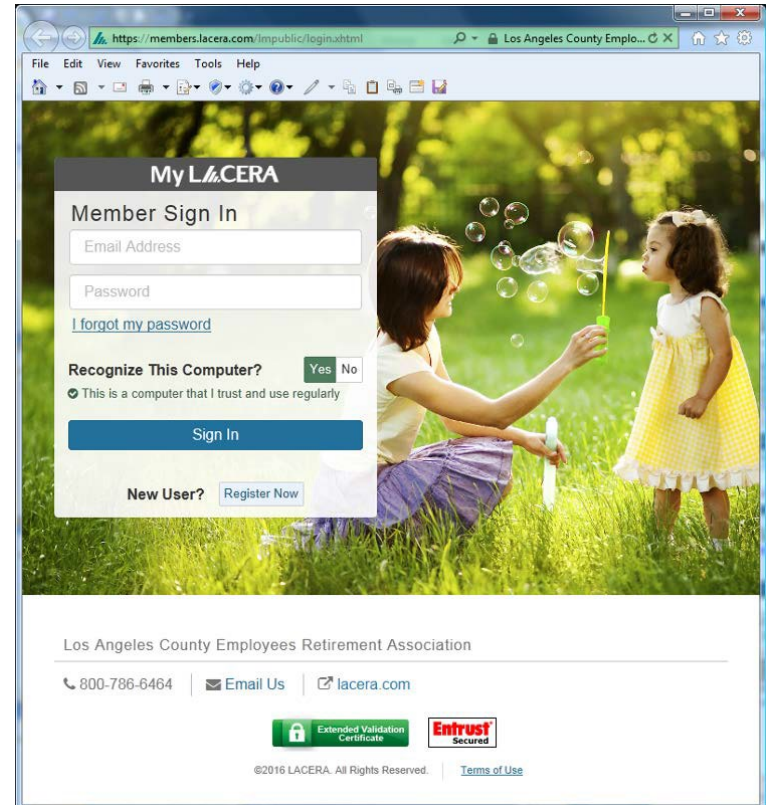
https://members.lacera.com/lmpublic/login.xhtml

Los Angeles County Emplo...

File Edit View Favorites Tools Help

My LACERA

Member Sign In

Email Address

Password

I forgot my password

Recognize This Computer? Yes No

This is a computer that I trust and use regularly

Sign In

New User? Register Now

Los Angeles County Employees Retirement Association

800-786-6464 | Email Us | lacera.com

Extended Validation Certificate

Entrust Secured

©2016 LACERA. All Rights Reserved. | Terms of Use